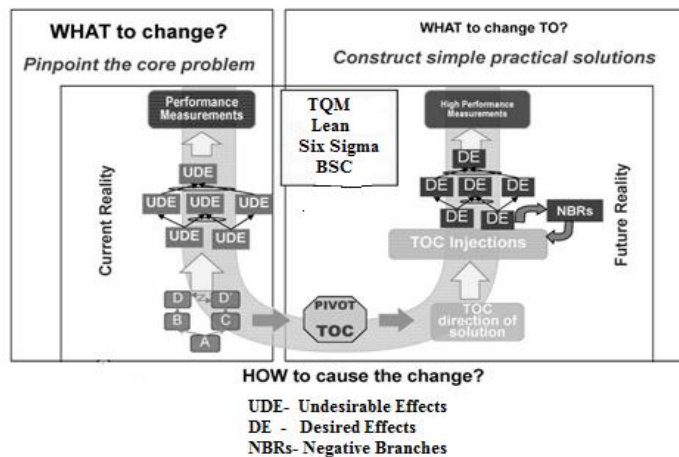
WHAT to change?
Pinpoint the core problem

WHAT to change TO?
Construct simple practical solutions

Performance Measurements

TQM
Lean
Six Sigma
BSC

High Performance Measurements

Current Reality

UDE
UDE UDE UDE
UDE UDE

D D'
B C
A

PIVOT
TOC

DE
DE DE DE
DE DE
NBRs

TOC Injections

TOC direction of solution

Future Reality

HOW to cause the change?

UDE- Undesirable Effects
DE - Desired Effects
NBRs- Negative Branches